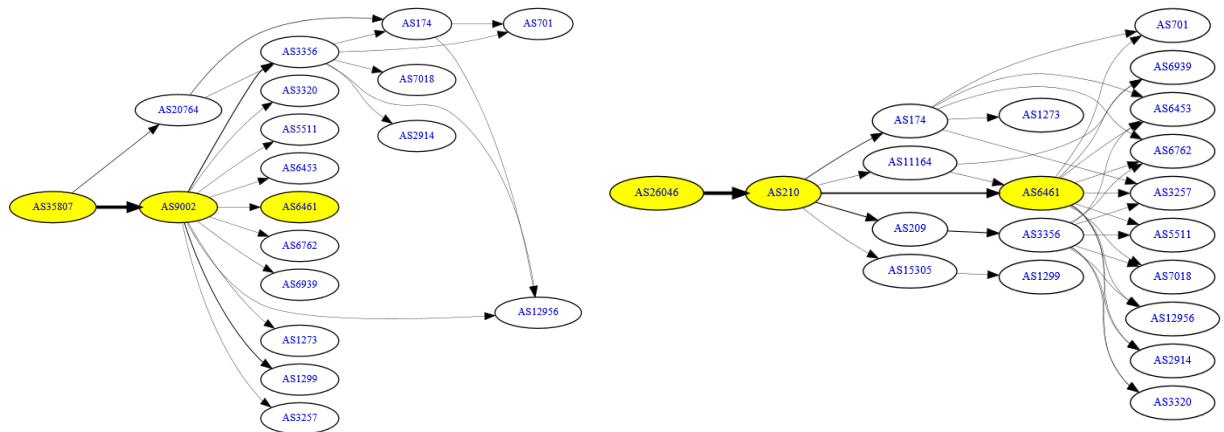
AS174
AS701
AS3356
AS20764
AS7018
AS3320
AS2914
AS5511
AS6453
AS35807
AS9002
AS6461
AS6762
AS6939
AS12956
AS1273
AS1299
AS3257

AS701
AS6939
AS6453
AS174
AS1273
AS6762
AS11164
AS26046
AS210
AS6461
AS3257
AS209
AS3356
AS5511
AS15305
AS1299
AS7018
AS12956
AS2914
AS3320